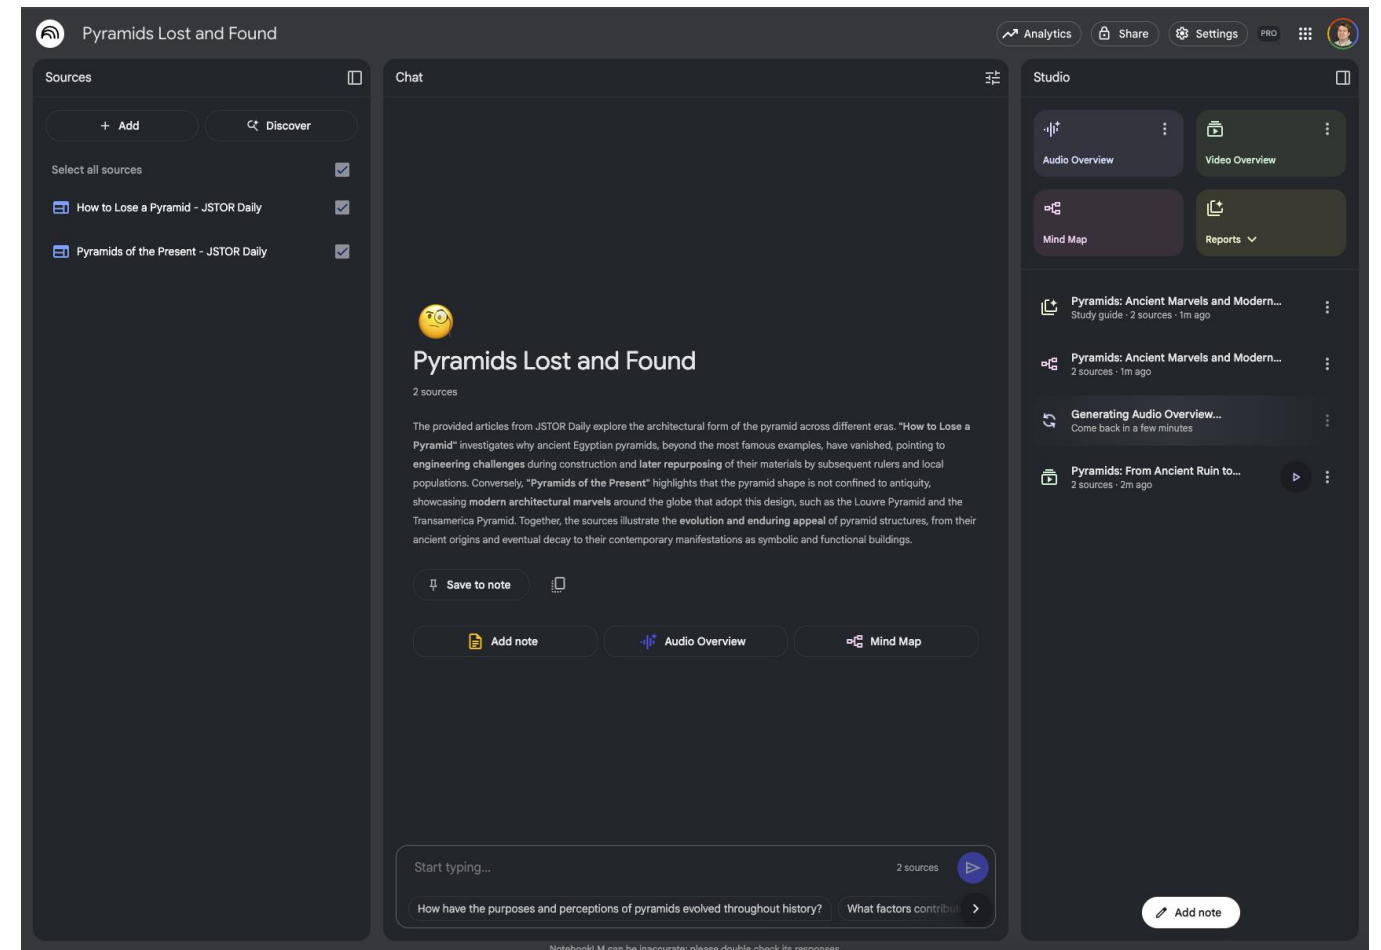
Pyramids Lost and Found

Analytics Share Settings PRO

Sources

+ Add Discover

Select all sources

How to Lose a Pyramid - JSTOR Daily

Pyramids of the Present - JSTOR Daily

Chat

Pyramids Lost and Found

2 sources

The provided articles from JSTOR Daily explore the architectural form of the pyramid across different eras. "How to Lose a Pyramid" investigates why ancient Egyptian pyramids, beyond the most famous examples, have vanished, pointing to engineering challenges during construction and later repurposing of their materials by subsequent rulers and local populations. Conversely, "Pyramids of the Present" highlights that the pyramid shape is not confined to antiquity, showcasing modern architectural marvels around the globe that adopt this design, such as the Louvre Pyramid and the Transamerica Pyramid. Together, the sources illustrate the evolution and enduring appeal of pyramid structures, from their ancient origins and eventual decay to their contemporary manifestations as symbolic and functional buildings.

Save to note

Add note

Audio Overview

Mind Map

Start typing...

2 sources

How have the purposes and perceptions of pyramids evolved throughout history?

What factors contribu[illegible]

Studio

Audio Overview

Video Overview

Mind Map

Reports

Pyramids: Ancient Marvels and Modern...
Study guide · 2 sources · 1m ago

Pyramids: Ancient Marvels and Modern...
2 sources · 1m ago

Generating Audio Overview...
Come back in a few minutes

Pyramids: From Ancient Ruin to...
2 sources · 2m ago

Add note

NotebookLM can be inaccurate; please double check its responses.